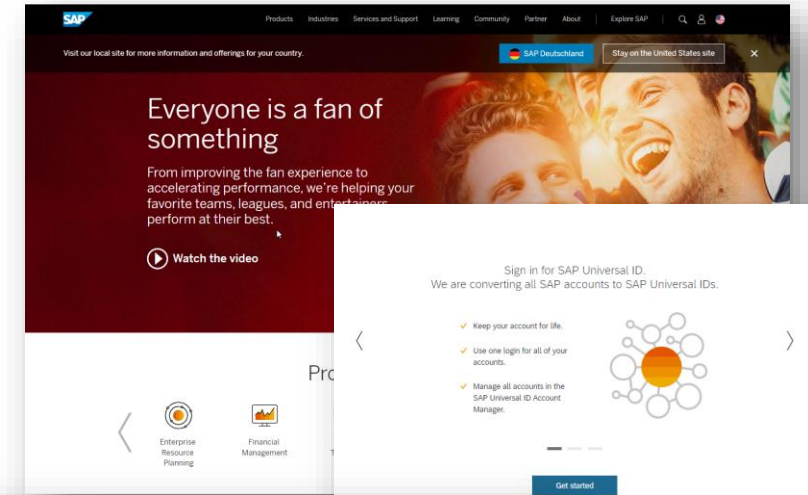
SAP

Products Industries Services and Support Learning Community Partner About Explore SAP

Visit our local site for more information and offerings for your country.

SAP Deutschland

Stay on the United States site

×

Everyone is a fan of something

From improving the fan experience to accelerating performance, we're helping your favorite teams, leagues, and entertainers perform at their best.

Watch the video

Pro

Enterprise Resource Planning

Financial Management

Sign in for SAP Universal ID.
We are converting all SAP accounts to SAP Universal IDs.

Keep your account for life.

Use one login for all of your accounts.

Manage all accounts in the SAP Universal ID Account Manager.

Get started